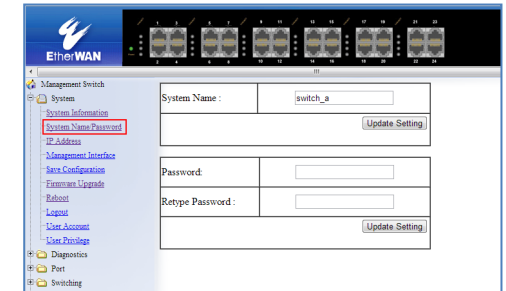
EtherWAN

1 3 5 7 9 11 13 15 17 19 21 23
2 4 6 8 10 12 14 16 18 20 22 24

Management Switch
System
System Information
System Name/Password
IP Address
Management Interface
Save Configuration
Firmware Upgrade
Reboot
Logout
User Account
User Privilege
Diagnostics
Port
Switching

| System Name : | switch_a |
|---|---|
| | Update Setting |

| Password: | |
|---|---|
| Retype Password : | |
| | Update Setting |